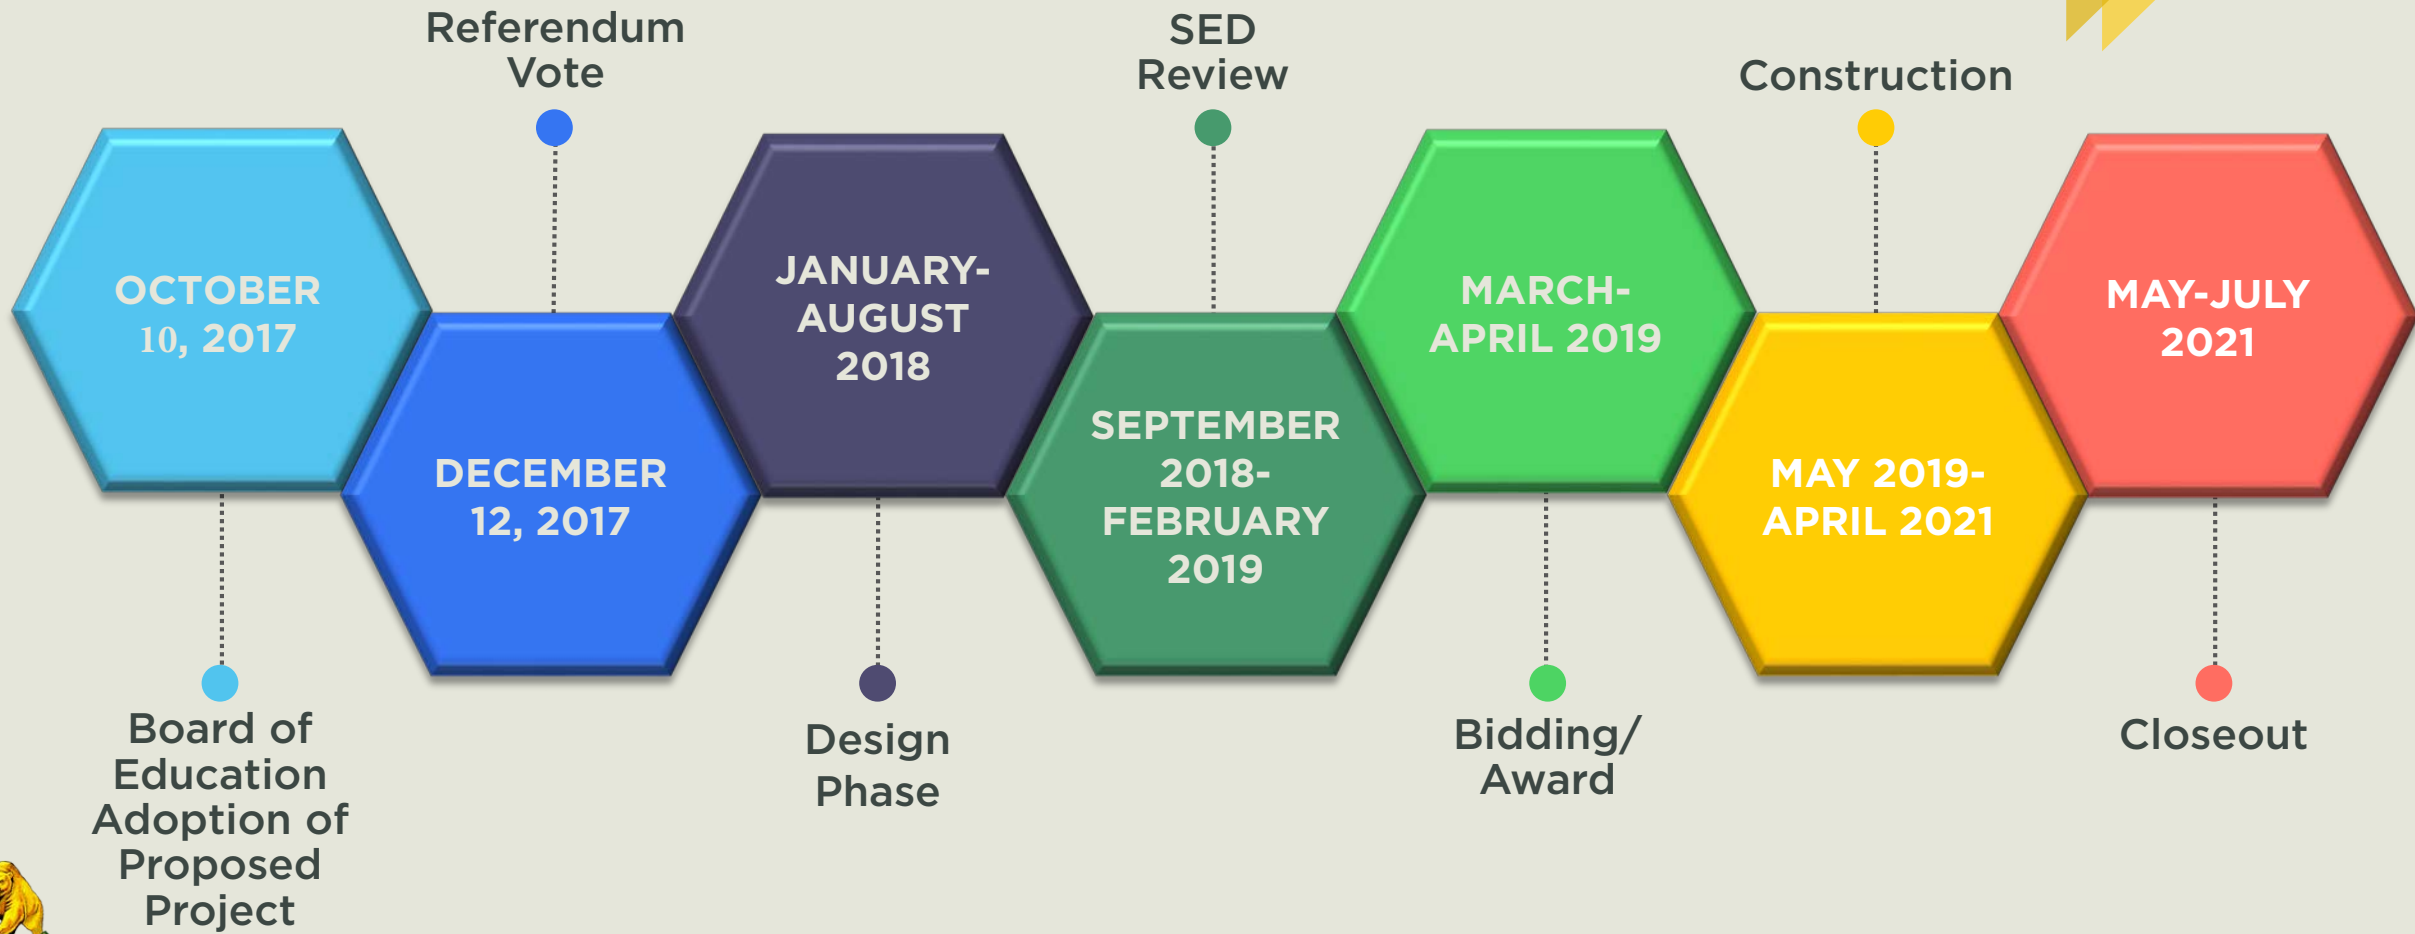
Referendum Vote

SED Review

Construction

OCTOBER 10, 2017

DECEMBER 12, 2017

JANUARY-AUGUST 2018

SEPTEMBER 2018-FEBRUARY 2019

MARCH-APRIL 2019

MAY 2019-APRIL 2021

MAY-JULY 2021

Board of Education Adoption of Proposed Project

Design Phase

Bidding/ Award

Closeout